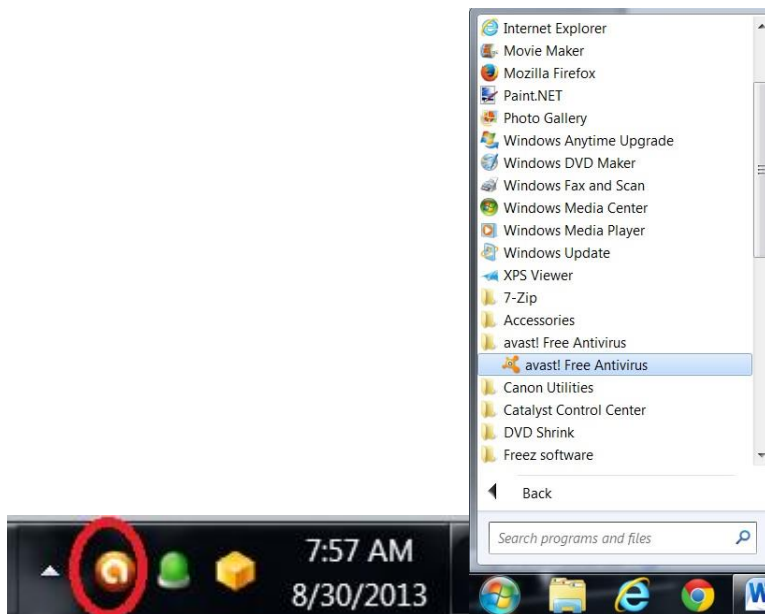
Internet Explorer
Movie Maker
Mozilla Firefox
Paint.NET
Photo Gallery
Windows Anytime Upgrade
Windows DVD Maker
Windows Fax and Scan
Windows Media Center
Windows Media Player
Windows Update
XPS Viewer
7-Zip
Accessories
avast! Free Antivirus
avast! Free Antivirus
Canon Utilities
Catalyst Control Center
DVD Shrink
Freez software

Back

Search programs and files

7:57 AM
8/30/2013